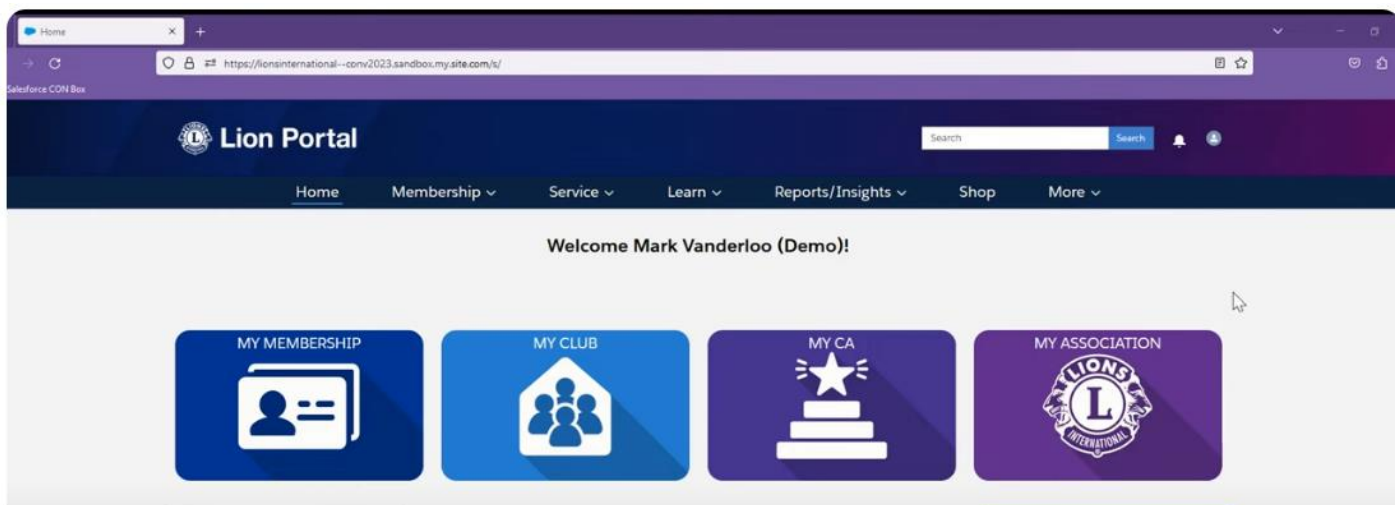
Home

https://lionsinternational--conv2023.sandbox.my.site.com/s/

Salesforce CON Box

Lion Portal

Search

Search

Home Membership Service Learn Reports/Insights Shop More

Welcome Mark Vanderloo (Demo)!

MY MEMBERSHIP

MY CLUB

MY CA

MY ASSOCIATION

LIONS

L

INTERNATIONAL